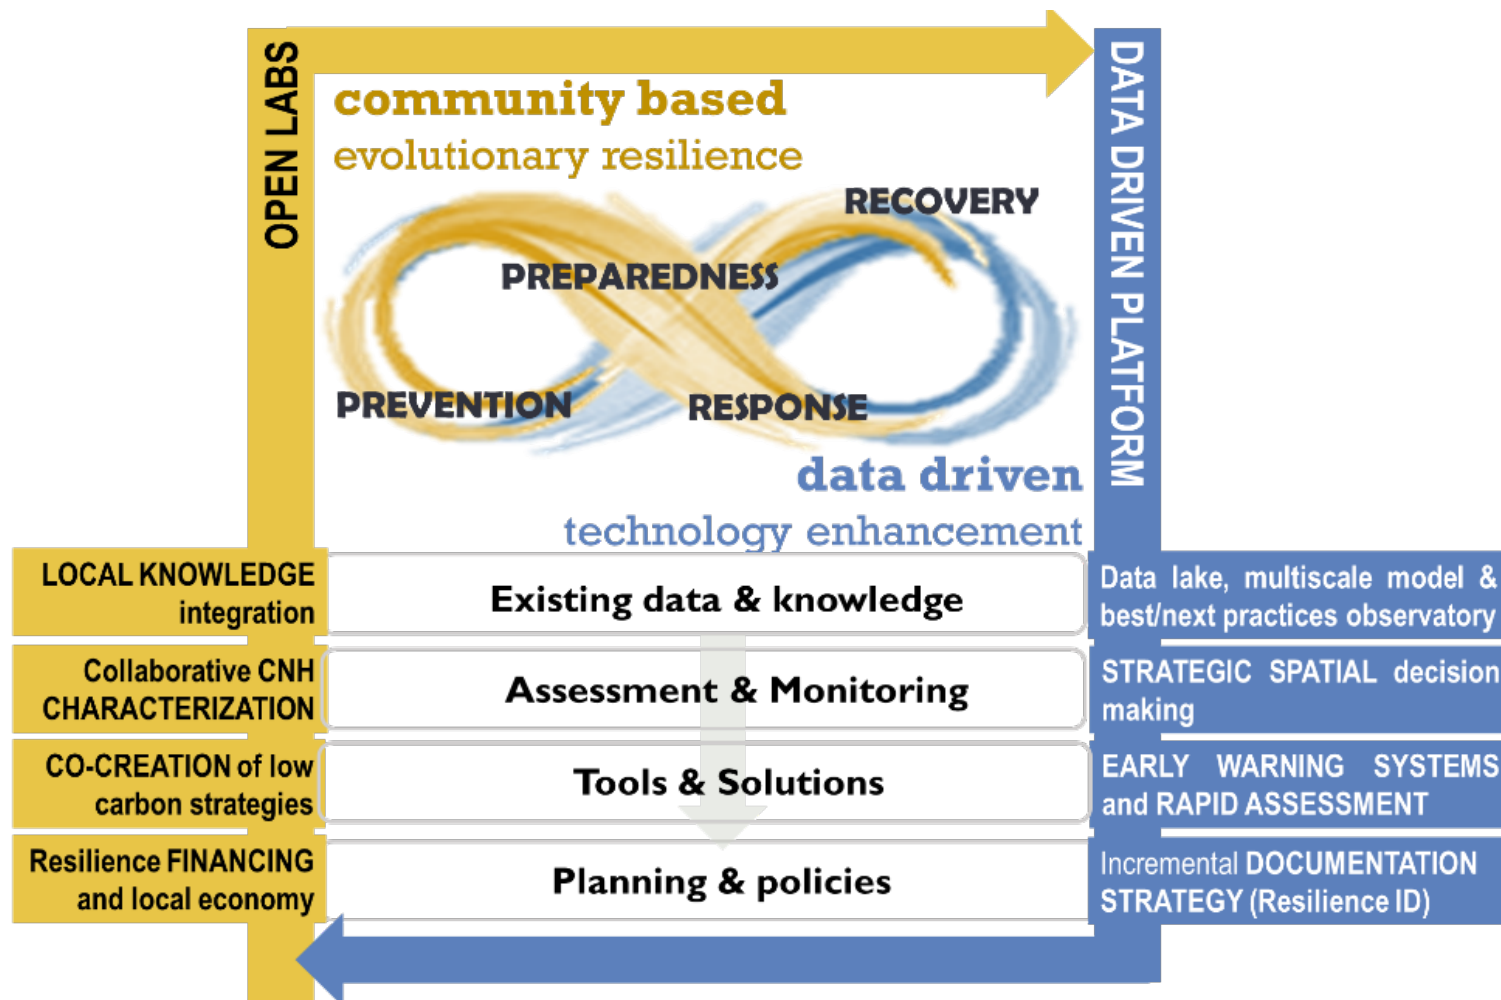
OPEN LABS

community based
evolutionary resilience

RECOVERY
PREPAREDNESS
PREVENTION
RESPONSE

data driven
technology enhancement

DATA DRIVEN PLATFORM

LOCAL KNOWLEDGE integration
Existing data & knowledge
Data lake, multiscale model & best/next practices observatory

Collaborative CNH CHARACTERIZATION
Assessment & Monitoring
STRATEGIC SPATIAL decision making

CO-CREATION of low carbon strategies
Tools & Solutions
EARLY WARNING SYSTEMS and RAPID ASSESSMENT

Resilience FINANCING and local economy
Planning & policies
Incremental DOCUMENTATION STRATEGY (Resilience ID)